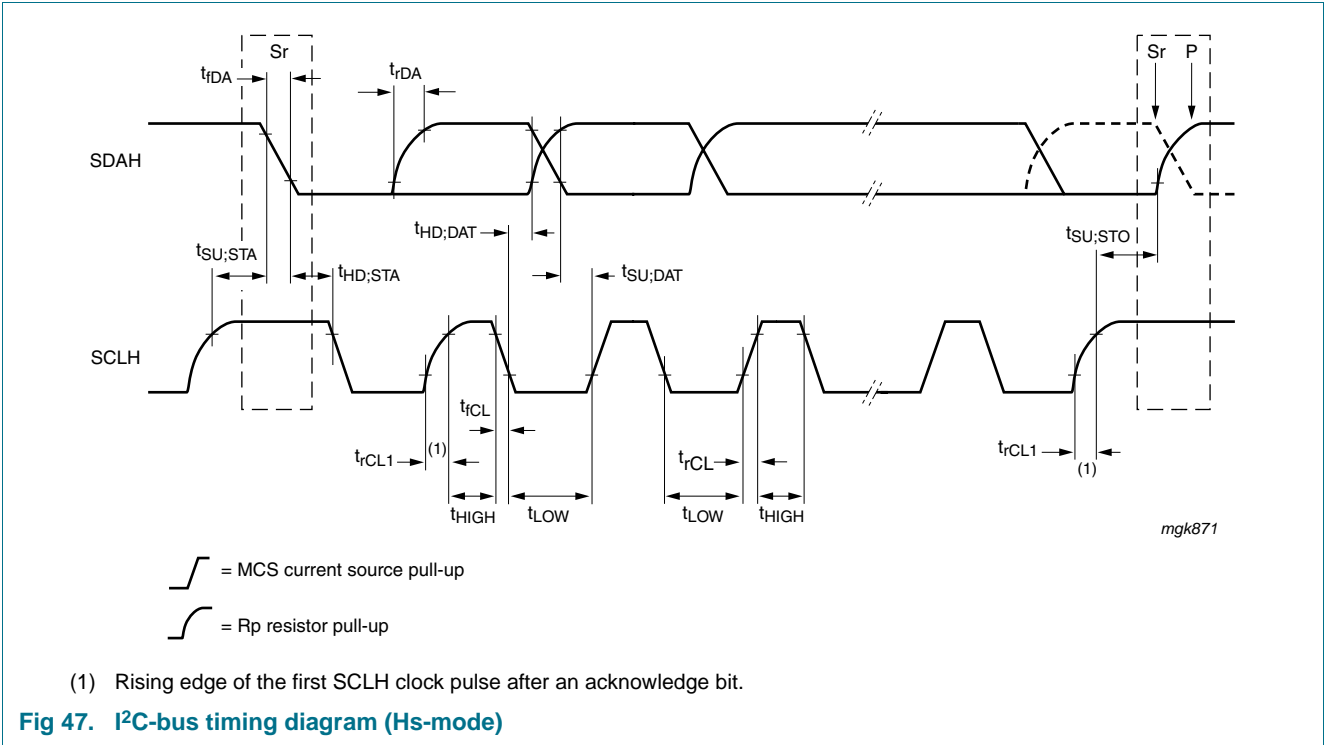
Sr

$t_{fDA}$

$t_{rDA}$

Sr P

SDAH

$t_{HD;DAT}$

$t_{SU;STA}$

$t_{HD;STA}$

$t_{SU;DAT}$

$t_{SU;STO}$

SCLH

$t_{fCL}$

$t_{rCL1}$ (1)

$t_{rCL}$

$t_{rCL1}$

(1)

$t_{HIGH}$ $t_{LOW}$ $t_{LOW}$ $t_{HIGH}$

mgk871

= MCS current source pull-up

= Rp resistor pull-up

(1) Rising edge of the first SCLH clock pulse after an acknowledge bit.

Fig 47. I$^2$C-bus timing diagram (Hs-mode)